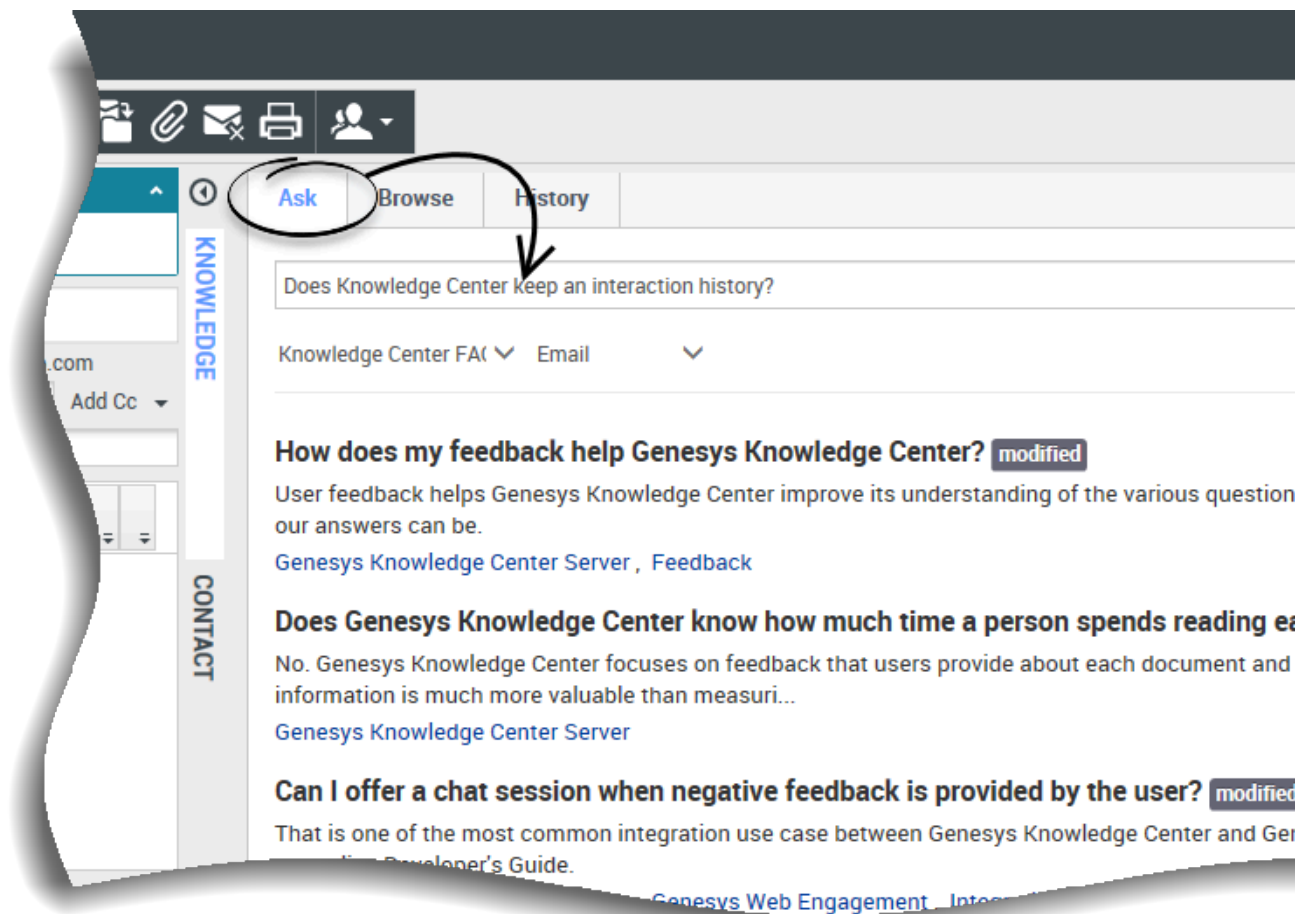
Ask
Browse
History

KNOWLEDGE
CONTACT

.com
Add Cc

Does Knowledge Center keep an interaction history?

Knowledge Center FA( Email

How does my feedback help Genesys Knowledge Center? modified
User feedback helps Genesys Knowledge Center improve its understanding of the various question our answers can be.
Genesys Knowledge Center Server, Feedback

Does Genesys Knowledge Center know how much time a person spends reading ea
No. Genesys Knowledge Center focuses on feedback that users provide about each document and information is much more valuable than measuri...
Genesys Knowledge Center Server

Can I offer a chat session when negative feedback is provided by the user? modified
That is one of the most common integration use case between Genesys Knowledge Center and Ge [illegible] Developer's Guide.
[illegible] Genesys Web Engagement, Integ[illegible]